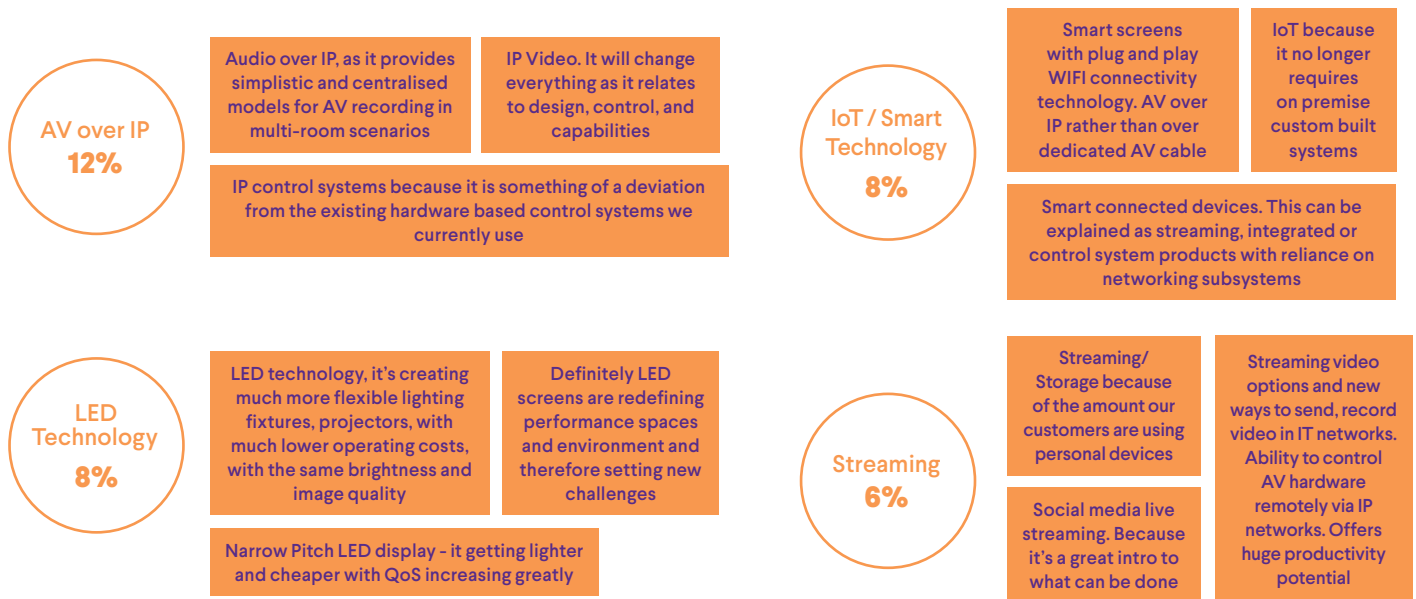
AV over IP
12%

Audio over IP, as it provides simplistic and centralised models for AV recording in multi-room scenarios

IP Video. It will change everything as it relates to design, control, and capabilities

IP control systems because it is something of a deviation from the existing hardware based control systems we currently use

IoT / Smart Technology
8%

Smart screens with plug and play WIFI connectivity technology. AV over IP rather than over dedicated AV cable

IoT because it no longer requires on premise custom built systems

Smart connected devices. This can be explained as streaming, integrated or control system products with reliance on networking subsystems

LED Technology
8%

LED technology, it's creating much more flexible lighting fixtures, projectors, with much lower operating costs, with the same brightness and image quality

Definitely LED screens are redefining performance spaces and environment and therefore setting new challenges

Narrow Pitch LED display - it getting lighter and cheaper with QoS increasing greatly

Streaming
6%

Streaming/ Storage because of the amount our customers are using personal devices

Social media live streaming. Because it's a great intro to what can be done

Streaming video options and new ways to send, record video in IT networks. Ability to control AV hardware remotely via IP networks. Offers huge productivity potential